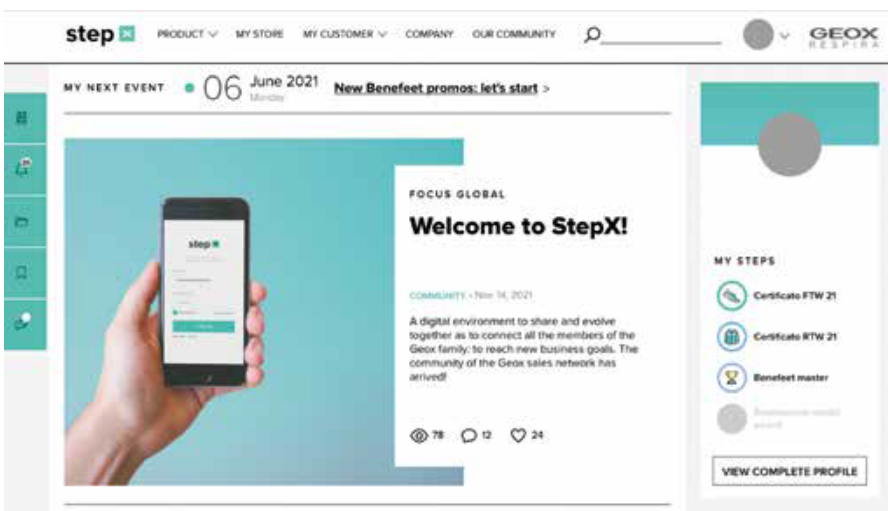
step X PRODUCT MY STORE MY CUSTOMER COMPANY OUR COMMUNITY

GEOX RESPIRA

MY NEXT EVENT 06 June 2021 Monday New Benefeet promos: let's start >

step X

FOCUS GLOBAL

Welcome to StepX!

COMMUNITY - Nov 14, 2021

A digital environment to share and evolve together as to connect all the members of the Geox family: to reach new business goals. The community of the Geox sales network has arrived!

78 12 24

MY STEPS

Certificate FTW 21

Certificate RTW 21

Benefeet master

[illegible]

VIEW COMPLETE PROFILE